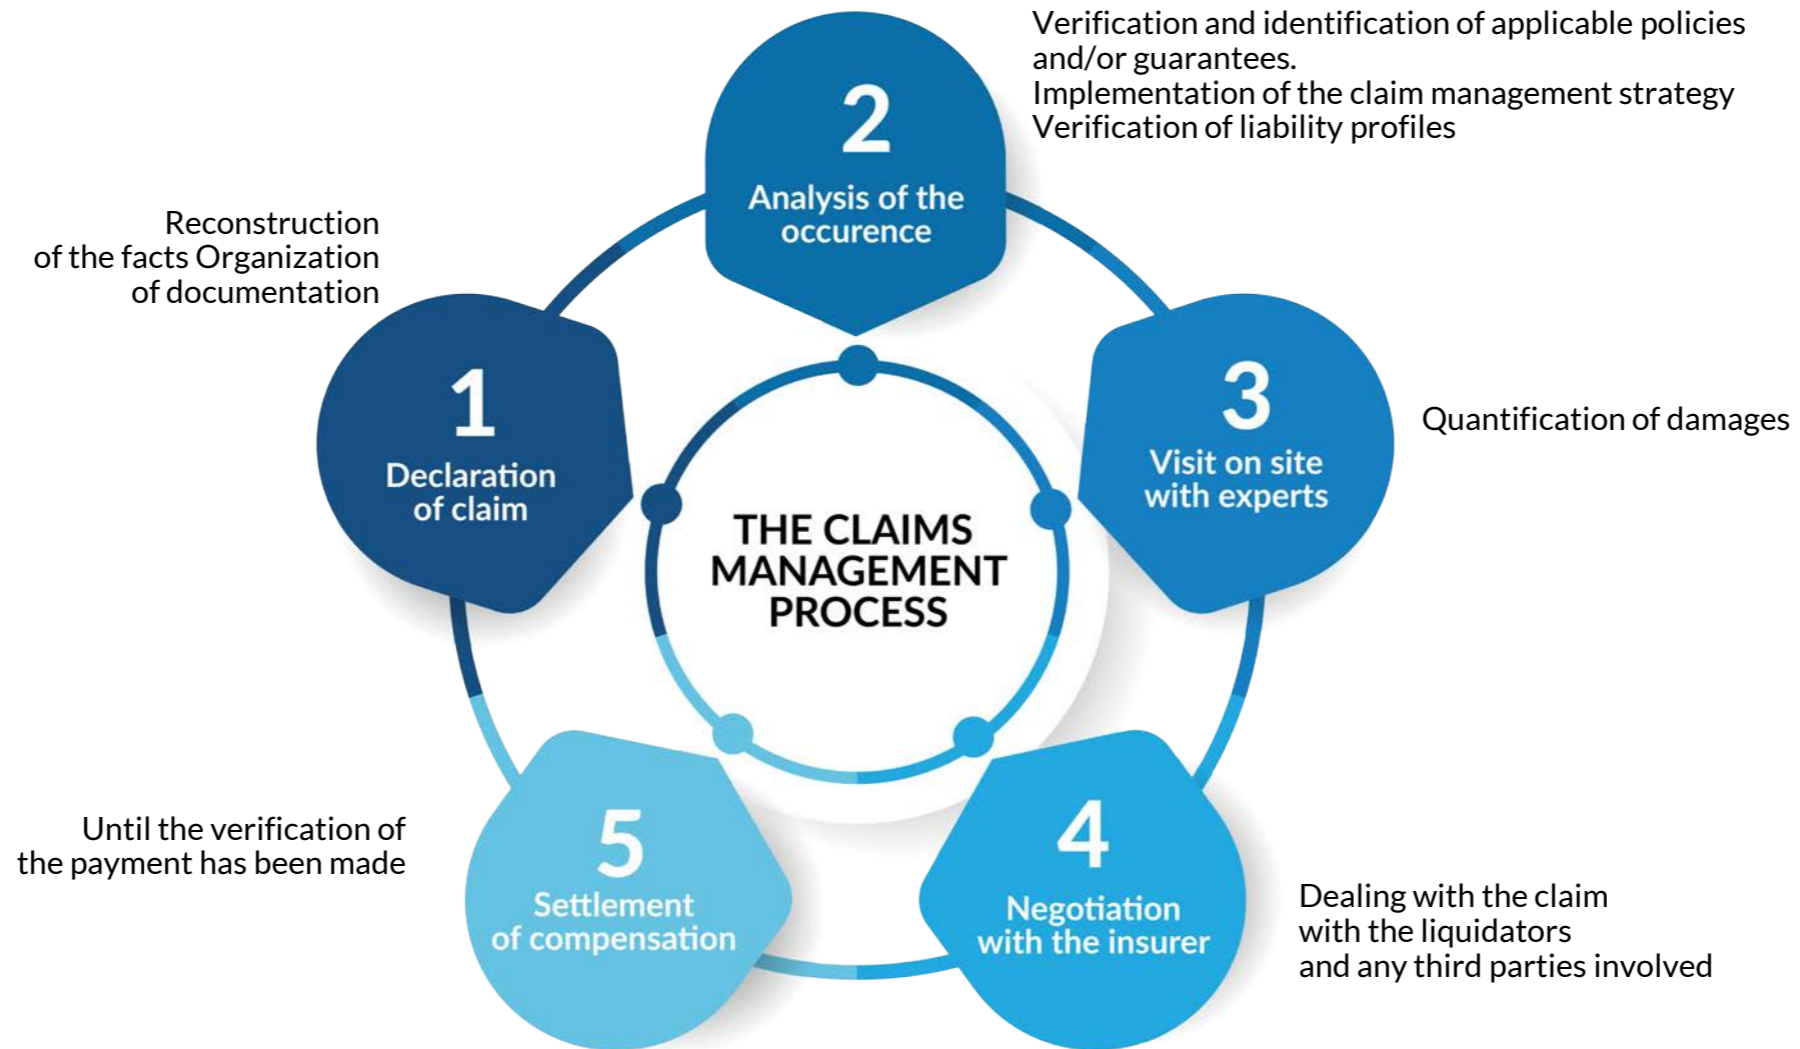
THE CLAIMS MANAGEMENT PROCESS

1
Declaration of claim

Reconstruction of the facts Organization of documentation

2
Analysis of the occurence

Verification and identification of applicable policies and/or guarantees.
Implementation of the claim management strategy
Verification of liability profiles

3
Visit on site with experts

Quantification of damages

4
Negotiation with the insurer

Dealing with the claim with the liquidators and any third parties involved

5
Settlement of compensation

Until the verification of the payment has been made